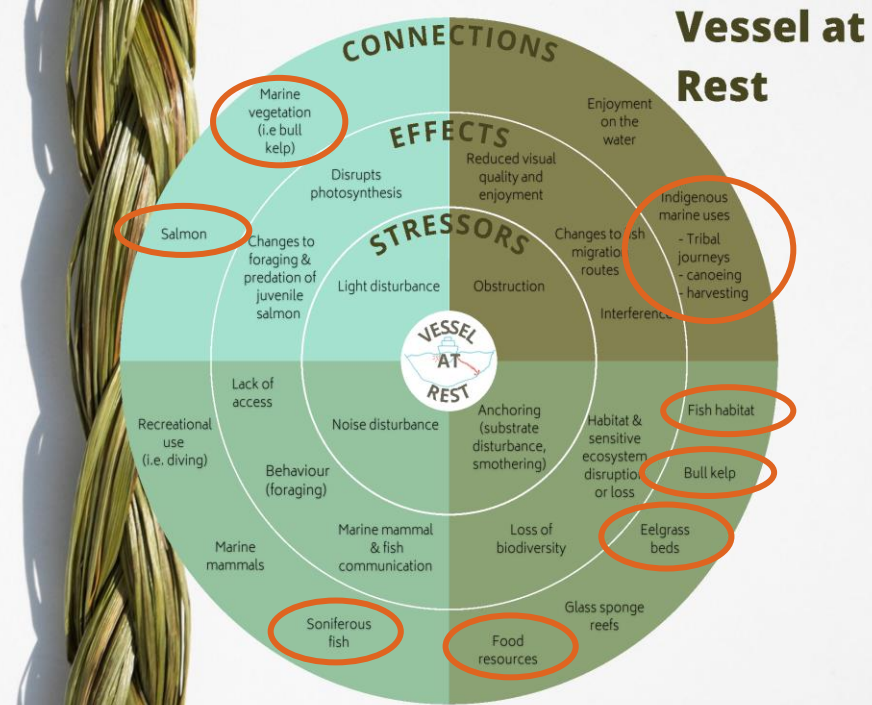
Vessel at Rest

CONNECTIONS

EFFECTS

STRESSORS

Marine vegetation (i.e bull kelp)

Disrupts photosynthesis

Salmon

Changes to foraging & predation of juvenile salmon

Light disturbance

Enjoyment on the water

Reduced visual quality and enjoyment

Indigenous marine uses
- Tribal journeys
- canoeing
- harvesting

Changes to fish migration routes

Obstruction

Interference

VESSEL AT REST

Lack of access

Recreational use (i.e. diving)

Noise disturbance

Behaviour (foraging)

Anchoring (substrate disturbance, smothering)

Habitat & sensitive ecosystem disruption or loss

Fish habitat

Bull kelp

Eelgrass beds

Marine mammals

Marine mammal & fish communication

Loss of biodiversity

Soniferous fish

Food resources

Glass sponge reefs